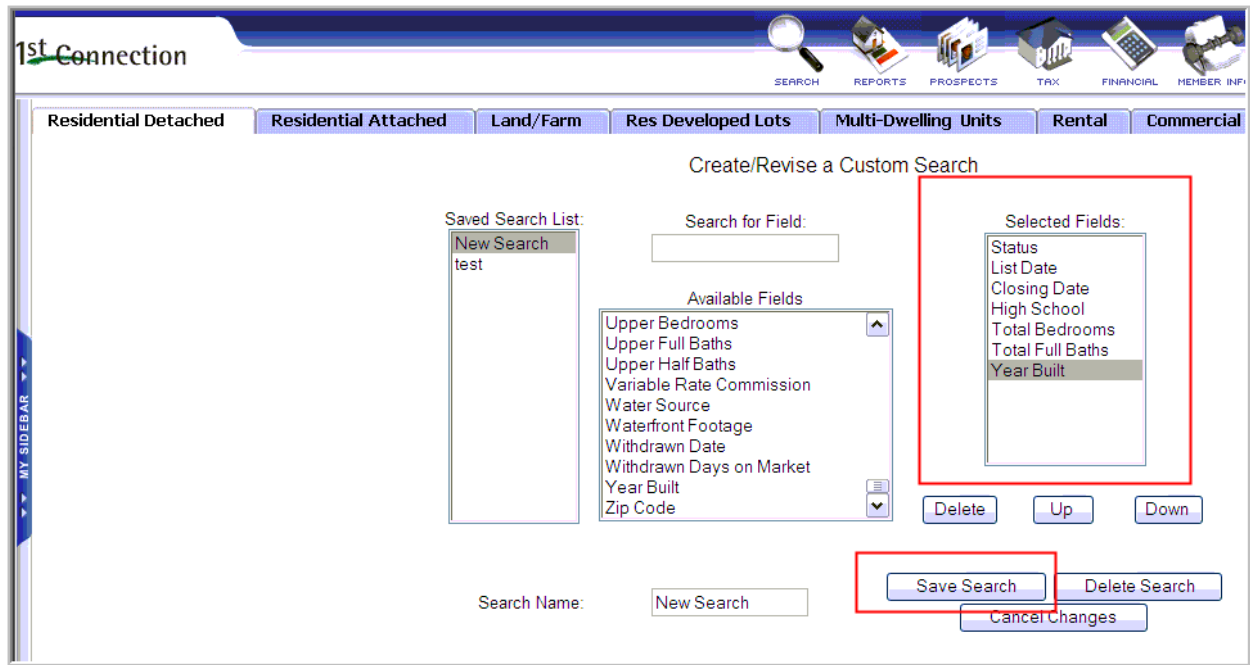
1st Connection

SEARCH REPORTS PROSPECTS TAX FINANCIAL MEMBER INF

Residential Detached | Residential Attached | Land/Farm | Res Developed Lots | Multi-Dwelling Units | Rental | Commercial

MY SIDEBAR

Create/Revise a Custom Search

Saved Search List:
New Search
test

Search for Field:

Available Fields
Upper Bedrooms
Upper Full Baths
Upper Half Baths
Variable Rate Commission
Water Source
Waterfront Footage
Withdrawn Date
Withdrawn Days on Market
Year Built
Zip Code

Selected Fields:
Status
List Date
Closing Date
High School
Total Bedrooms
Total Full Baths
Year Built

Delete Up Down

Search Name: New Search

Save Search Delete Search
Cancel Changes